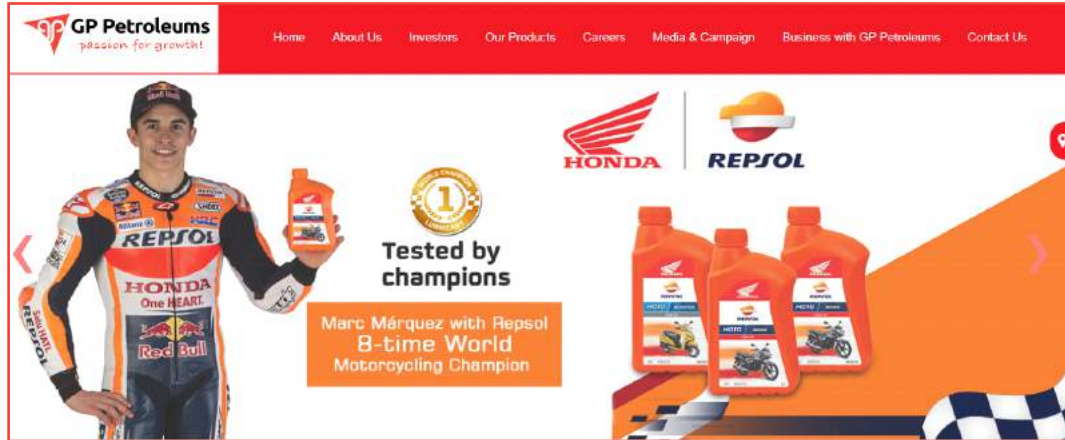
GP Petroleums
passion for growth!

Home About Us Investors Our Products Careers Media & Campaign Business with GP Petroleums Contact Us

REPSOL
HONDA
One HEART.
Red Bull

HONDA REPSOL

1

Tested by champions

Marc Márquez with Repsol
8-time World
Motorcycling Champion